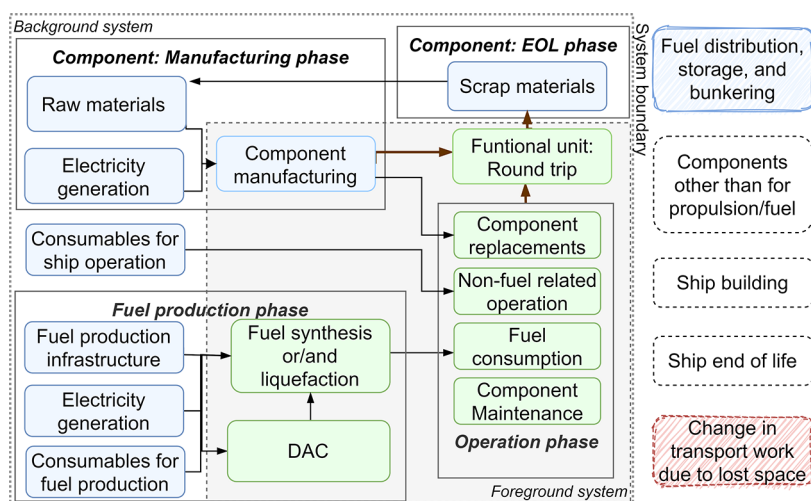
Background system

Component: Manufacturing phase

Raw materials

Electricity generation

Component manufacturing

Component: EOL phase

Scrap materials

Funtional unit: Round trip

System boundary

Fuel distribution, storage, and bunkering

Components other than for propulsion/fuel

Ship building

Ship end of life

Change in transport work due to lost space

Consumables for ship operation

Component replacements

Non-fuel related operation

Fuel consumption

Component Maintenance

Operation phase

Fuel production phase

Fuel production infrastructure

Electricity generation

Consumables for fuel production

Fuel synthesis or/and liquefaction

DAC

Foreground system